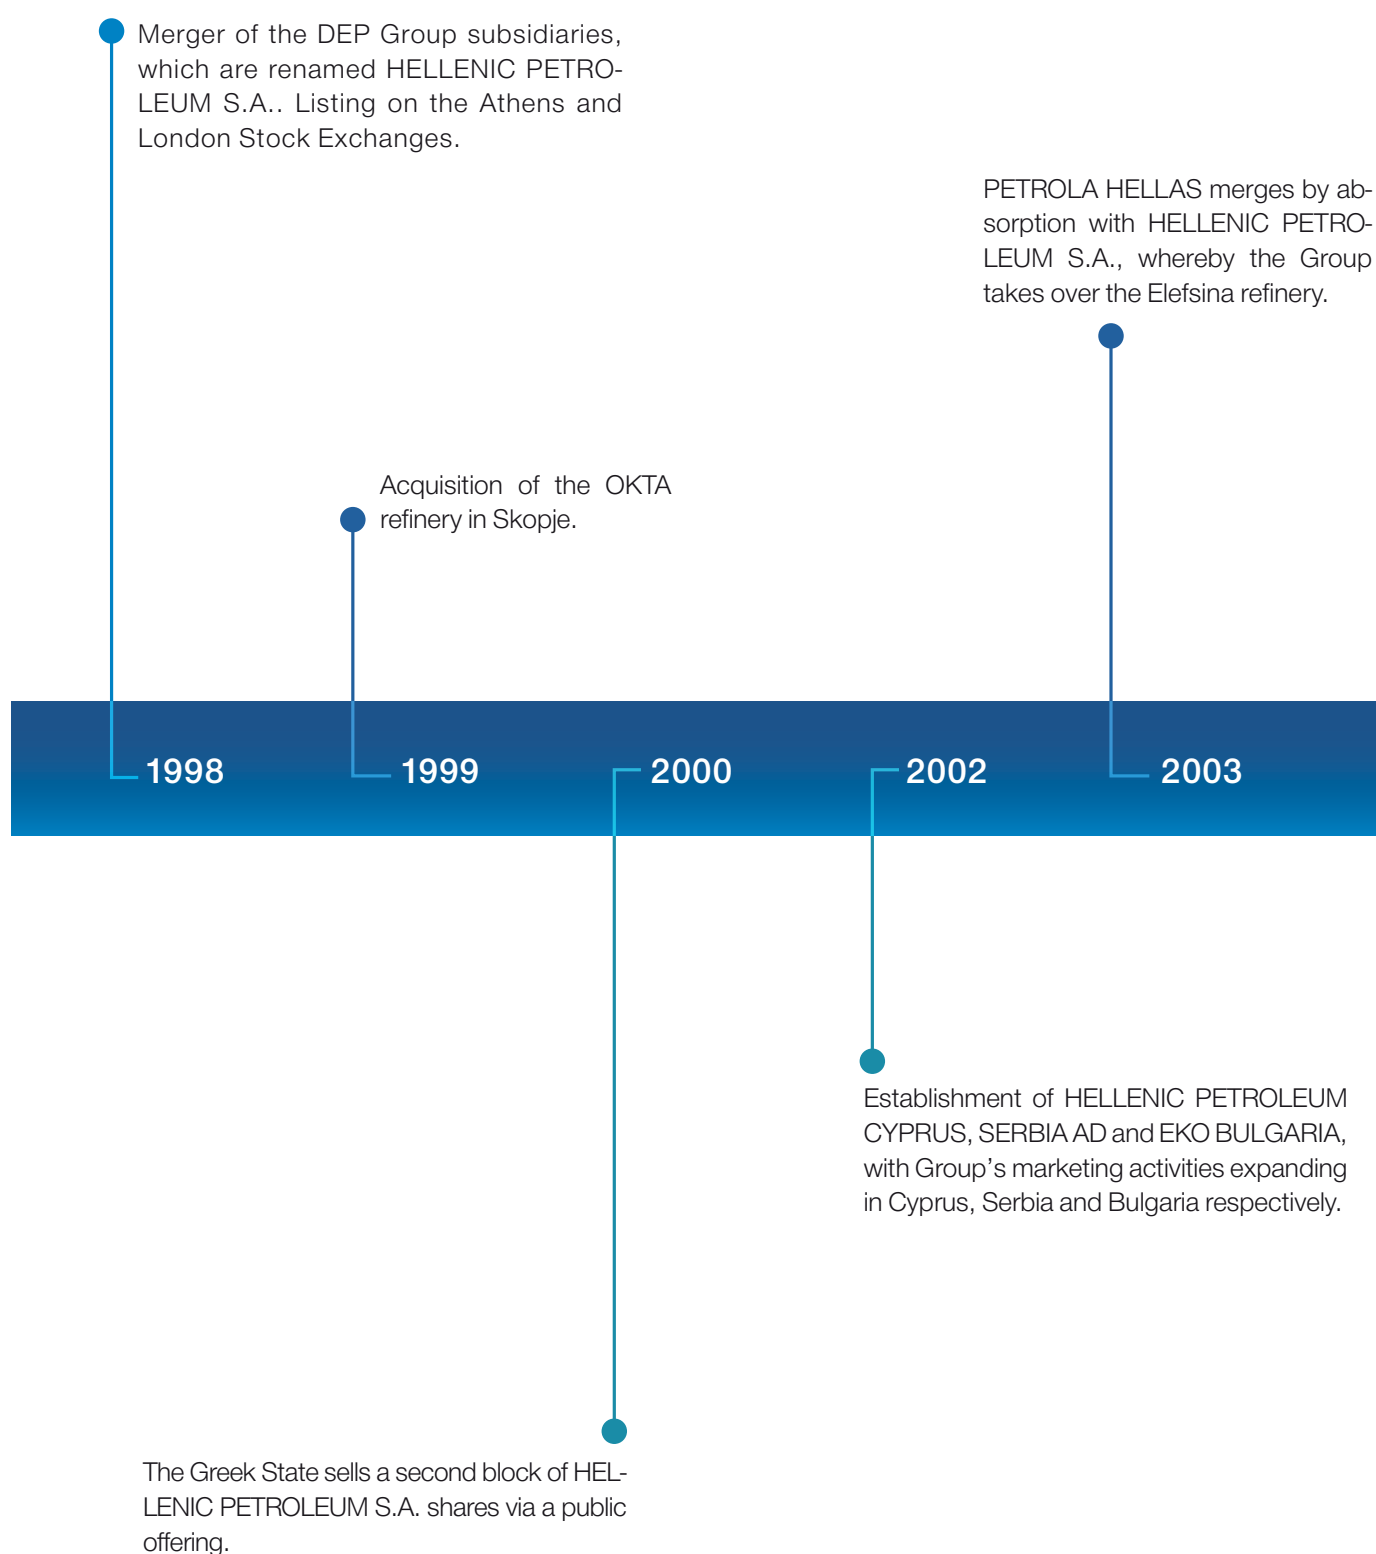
Merger of the DEP Group subsidiaries, which are renamed HELLENIC PETROLEUM S.A.. Listing on the Athens and London Stock Exchanges.

PETROLA HELLAS merges by absorption with HELLENIC PETROLEUM S.A., whereby the Group takes over the Elefsina refinery.

Acquisition of the OKTA refinery in Skopje.

1998

1999

2000

2002

2003

Establishment of HELLENIC PETROLEUM CYPRUS, SERBIA AD and EKO BULGARIA, with Group's marketing activities expanding in Cyprus, Serbia and Bulgaria respectively.

The Greek State sells a second block of HELLENIC PETROLEUM S.A. shares via a public offering.